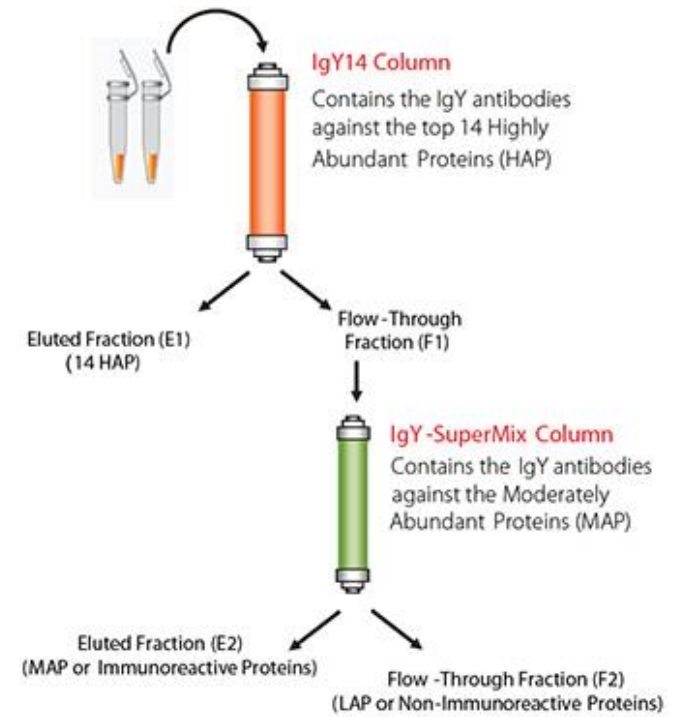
IgY14 Column
Contains the IgY antibodies against the top 14 Highly Abundant Proteins (HAP)

Eluted Fraction (E1)
(14 HAP)

Flow-Through Fraction (F1)

IgY-SuperMix Column
Contains the IgY antibodies against the Moderately Abundant Proteins (MAP)

Eluted Fraction (E2)
(MAP or Immunoreactive Proteins)

Flow-Through Fraction (F2)
(LAP or Non-Immunoreactive Proteins)